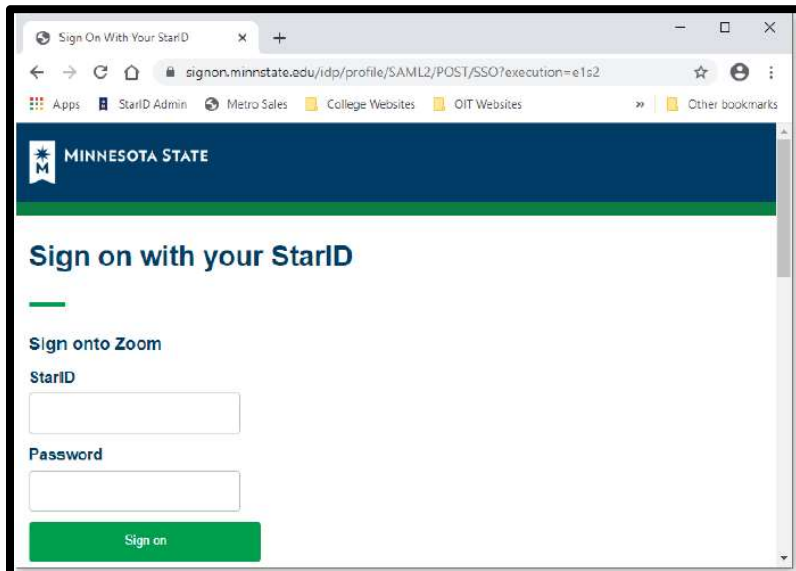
Sign On With Your StarID ×

signon.minnstate.edu/idp/profile/SAML2/POST/SSO?execution=e1s2

Apps StarID Admin Metro Sales College Websites OIT Websites » Other bookmarks

MINNESOTA STATE

Sign on with your StarID

Sign onto Zoom

StarID

Password

Sign on